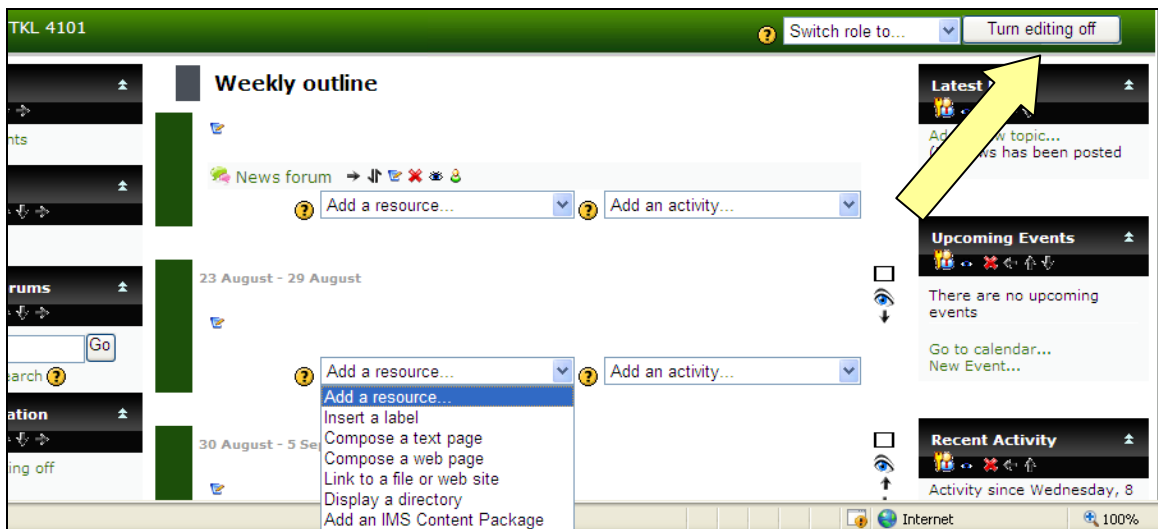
TKL 4101

Switch role to...

Turn editing off

nts

rums

Go

earch

ation

ing off

Weekly outline

News forum

Add a resource...

Add an activity...

23 August - 29 August

Add a resource...

Add an activity...

Add a resource...
Insert a label
Compose a text page
Compose a web page
Link to a file or web site
Display a directory
Add an IMS Content Package

30 August - 5 Se

Latest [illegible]

Add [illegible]w topic...
([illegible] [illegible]ws has been posted

Upcoming Events

There are no upcoming events

Go to calendar...
New Event...

Recent Activity

Activity since Wednesday, 8

Internet

100%